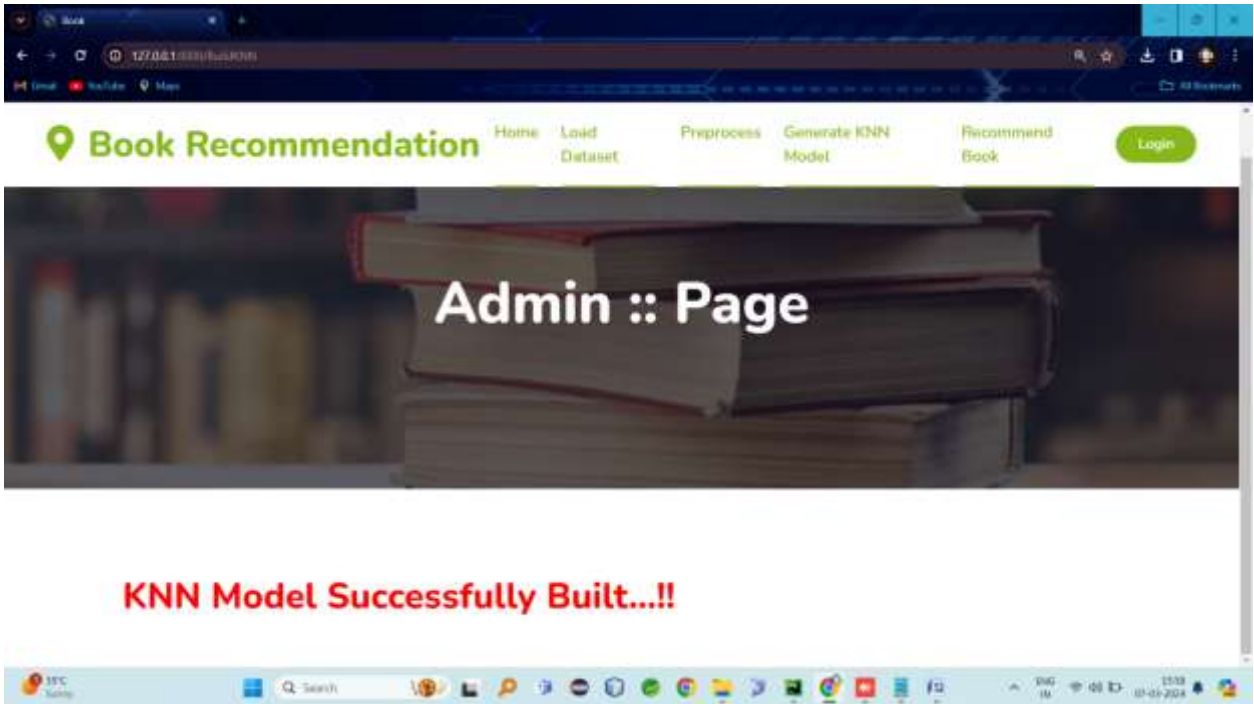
Book

127.0.0.1:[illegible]

Gmail YouTube Maps

All Bookmarks

Book Recommendation

Home

Load Dataset

Preprocess

Generate KNN Model

Recommend Book

Login

Admin :: Page

KNN Model Successfully Built...!!

35°C Sunny

Search

ENG IN

07-03-2024